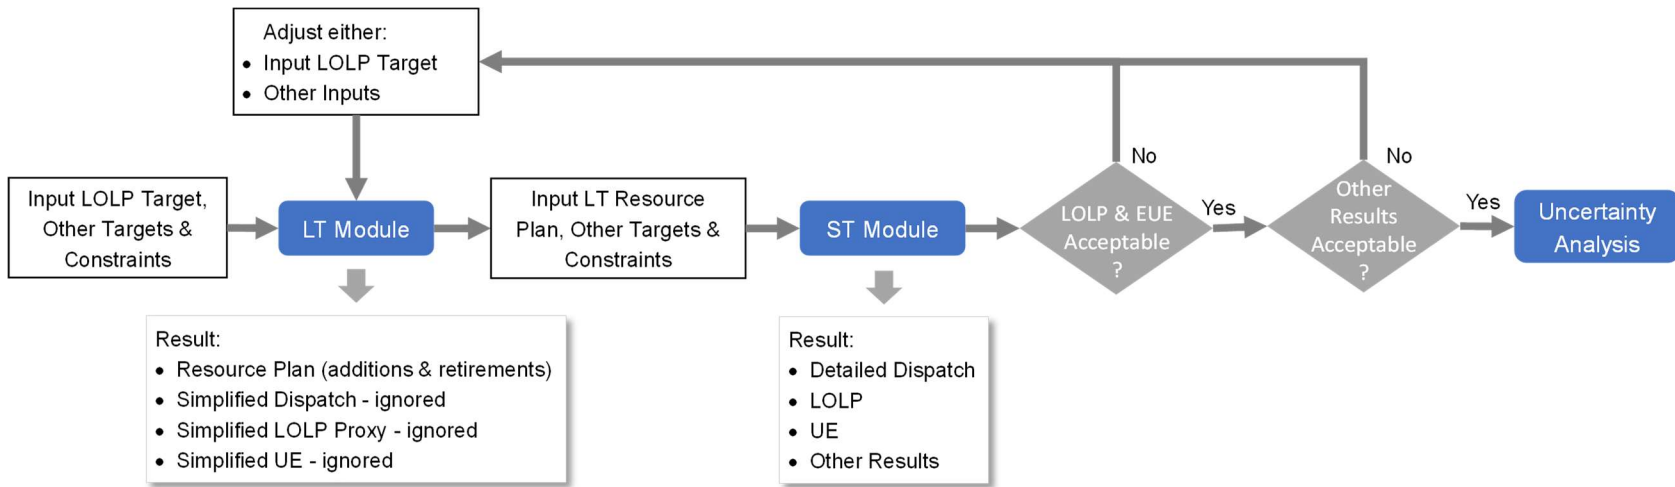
Adjust either:
• Input LOLP Target
• Other Inputs

Input LOLP Target, Other Targets & Constraints

LT Module

Input LT Resource Plan, Other Targets & Constraints

ST Module

No

LOLP & EUE Acceptable ?

Yes

No

Other Results Acceptable ?

Yes

Uncertainty Analysis

Result:
• Resource Plan (additions & retirements)
• Simplified Dispatch - ignored
• Simplified LOLP Proxy - ignored
• Simplified UE - ignored

Result:
• Detailed Dispatch
• LOLP
• UE
• Other Results